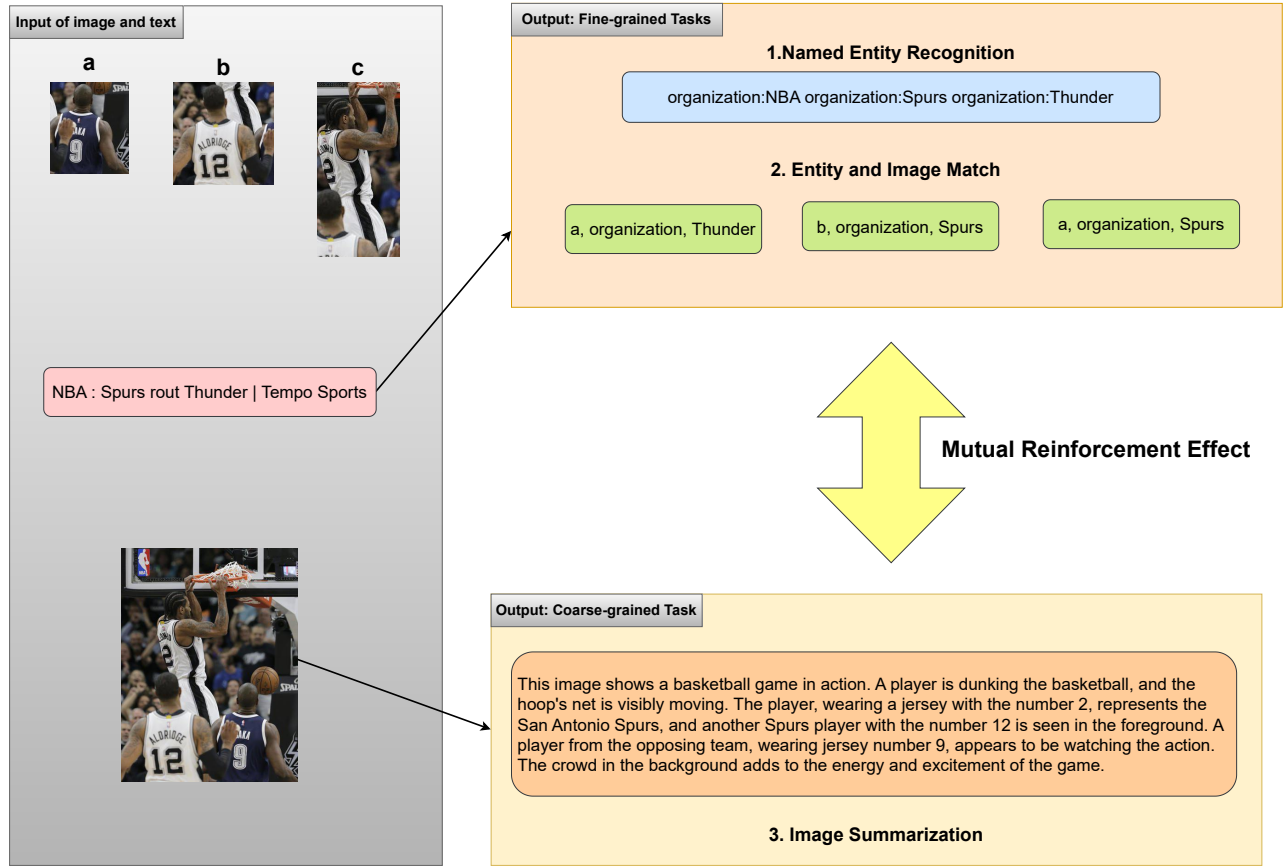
Input of image and text

a

b

c

NBA : Spurs rout Thunder | Tempo Sports

Output: Fine-grained Tasks

1.Named Entity Recognition

organization:NBA organization:Spurs organization:Thunder

2. Entity and Image Match

a, organization, Thunder

b, organization, Spurs

a, organization, Spurs

Mutual Reinforcement Effect

Output: Coarse-grained Task

This image shows a basketball game in action. A player is dunking the basketball, and the hoop's net is visibly moving. The player, wearing a jersey with the number 2, represents the San Antonio Spurs, and another Spurs player with the number 12 is seen in the foreground. A player from the opposing team, wearing jersey number 9, appears to be watching the action. The crowd in the background adds to the energy and excitement of the game.

3. Image Summarization